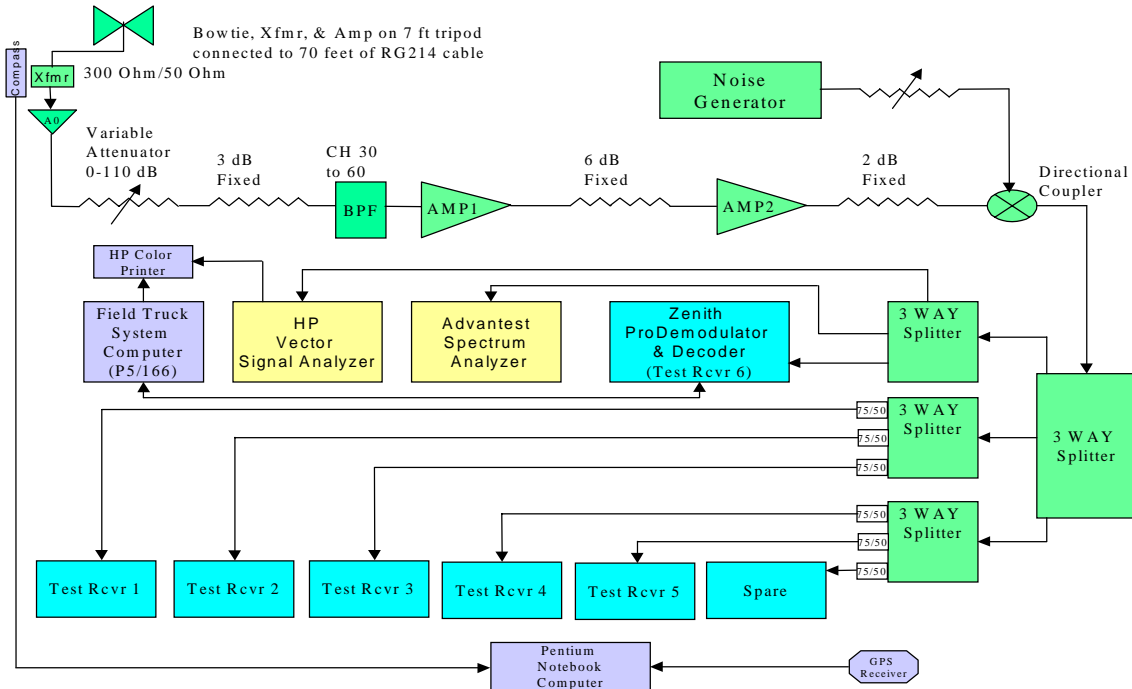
Compass

Bowtie, Xfmr, & Amp on 7 ft tripod connected to 70 feet of RG214 cable

Xfmr

300 Ohm/50 Ohm

A0

Noise Generator

Variable Attenuator 0-110 dB

3 dB Fixed

CH 30 to 60

BPF

AMP1

6 dB Fixed

AMP2

2 dB Fixed

Directional Coupler

HP Color Printer

Field Truck System Computer (P5/166)

HP Vector Signal Analyzer

Advantest Spectrum Analyzer

Zenith ProDemodulator & Decoder (Test Rcvr 6)

3 WAY Splitter

75/50

3 WAY Splitter

75/50

75/50

3 WAY Splitter

75/50

3 WAY Splitter

75/50

75/50

Test Rcvr 1

Test Rcvr 2

Test Rcvr 3

Test Rcvr 4

Test Rcvr 5

Spare

Pentium Notebook Computer

GPS Receiver